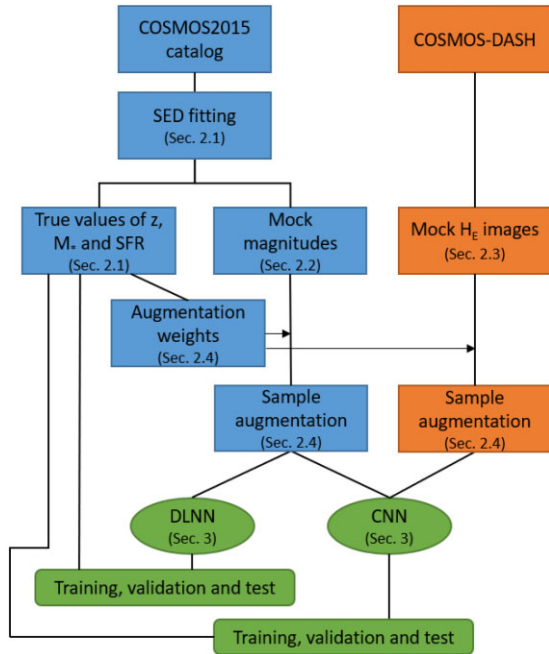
COSMOS2015 catalog

COSMOS-DASH

SED fitting
(Sec. 2.1)

True values of z, M$_*$ and SFR
(Sec. 2.1)

Mock magnitudes
(Sec. 2.2)

Mock $H_E$ images
(Sec. 2.3)

Augmentation weights
(Sec. 2.4)

Sample augmentation
(Sec. 2.4)

Sample augmentation
(Sec. 2.4)

DLNN
(Sec. 3)

CNN
(Sec. 3)

Training, validation and test

Training, validation and test